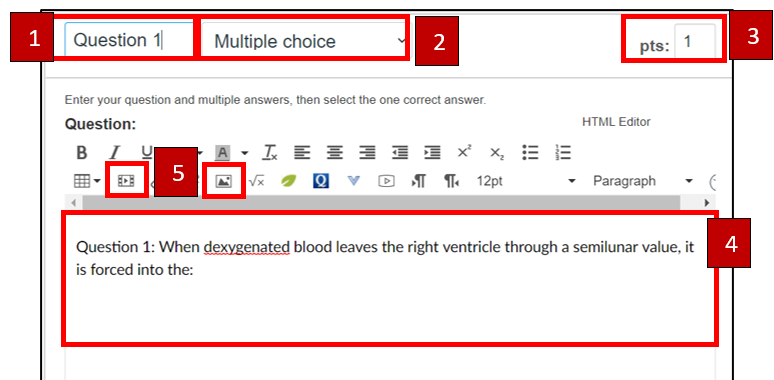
1

Question 1

Multiple choice

2

pts: 1

3

Enter your question and multiple answers, then select the one correct answer.

Question:

HTML Editor

B I U A $T_x$ $x^2$ $x_2$

5

$\sqrt{x}$ ¶ 12pt Paragraph

Question 1: When dexygenated blood leaves the right ventricle through a semilunar value, it is forced into the:

4